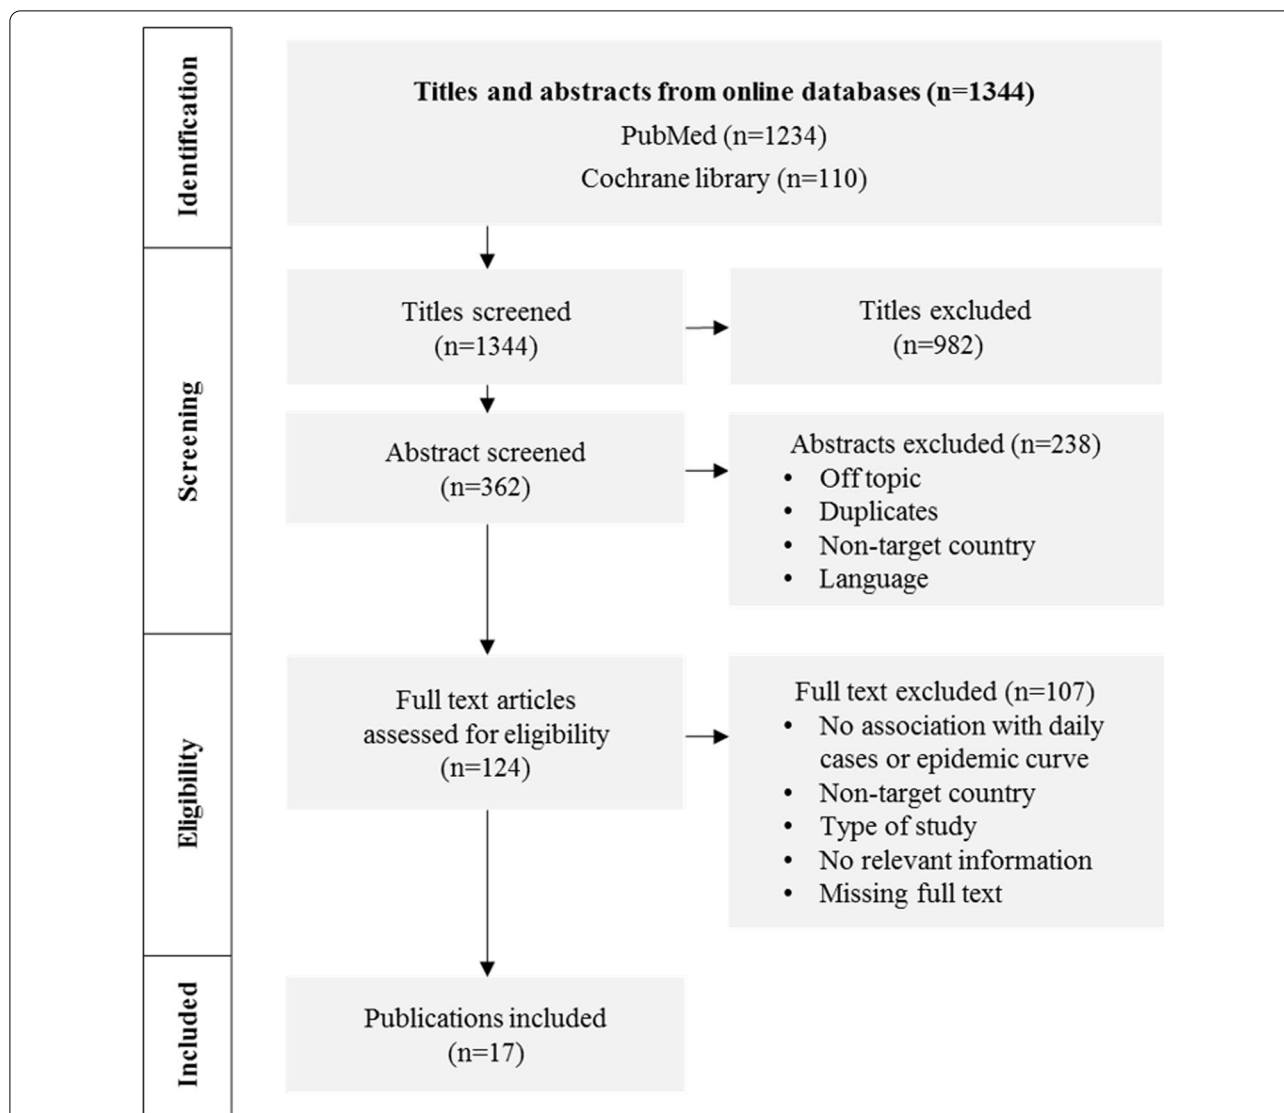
Identification

Titles and abstracts from online databases (n=1344)
PubMed (n=1234)
Cochrane library (n=110)

Screening

Titles screened
(n=1344)

Titles excluded
(n=982)

Abstract screened
(n=362)

Abstracts excluded (n=238)
• Off topic
• Duplicates
• Non-target country
• Language

Eligibility

Full text articles assessed for eligibility
(n=124)

Full text excluded (n=107)
• No association with daily cases or epidemic curve
• Non-target country
• Type of study
• No relevant information
• Missing full text

Included

Publications included
(n=17)